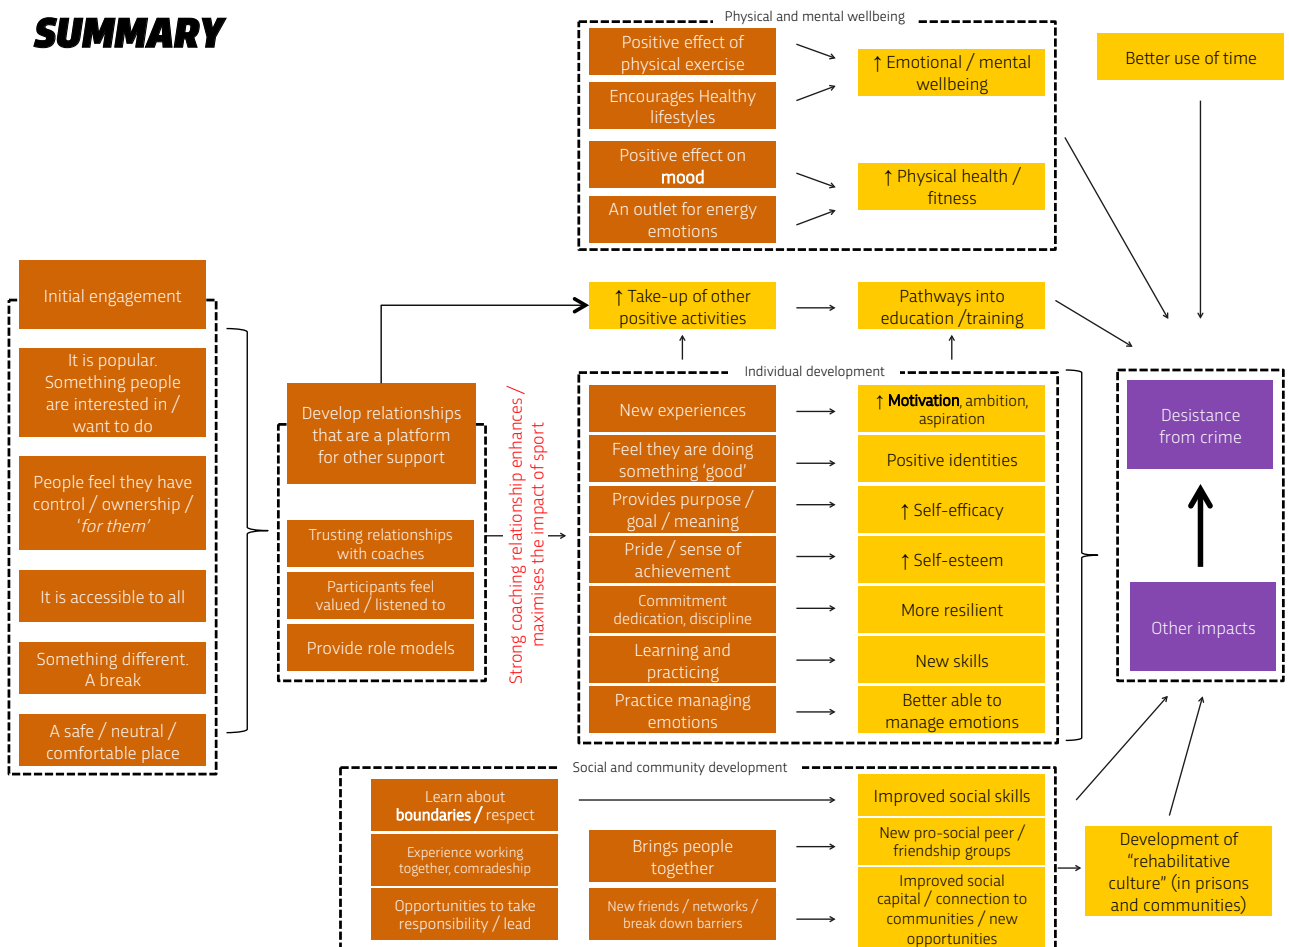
SUMMARY

Physical and mental wellbeing

Positive effect of physical exercise

Encourages Healthy lifestyles

Positive effect on mood

An outlet for energy emotions

↑ Emotional / mental wellbeing

↑ Physical health / fitness

Better use of time

Initial engagement

It is popular. Something people are interested in / want to do

People feel they have control / ownership / 'for them'

It is accessible to all

Something different. A break

A safe / neutral / comfortable place

Develop relationships that are a platform for other support

Trusting relationships with coaches

Participants feel valued / listened to

Provide role models

Strong coaching relationship enhances / maximises the impact of sport

↑ Take-up of other positive activities

Pathways into education /training

Individual development

New experiences

Feel they are doing something 'good'

Provides purpose / goal / meaning

Pride / sense of achievement

Commitment dedication, discipline

Learning and practicing

Practice managing emotions

↑ Motivation, ambition, aspiration

Positive identities

↑ Self-efficacy

↑ Self-esteem

More resilient

New skills

Better able to manage emotions

Desistance from crime

Other impacts

Social and community development

Learn about boundaries / respect

Experience working together, comradeship

Opportunities to take responsibility / lead

Brings people together

New friends / networks / break down barriers

Improved social skills

New pro-social peer / friendship groups

Improved social capital / connection to communities / new opportunities

Development of "rehabilitative culture" (in prisons and communities)